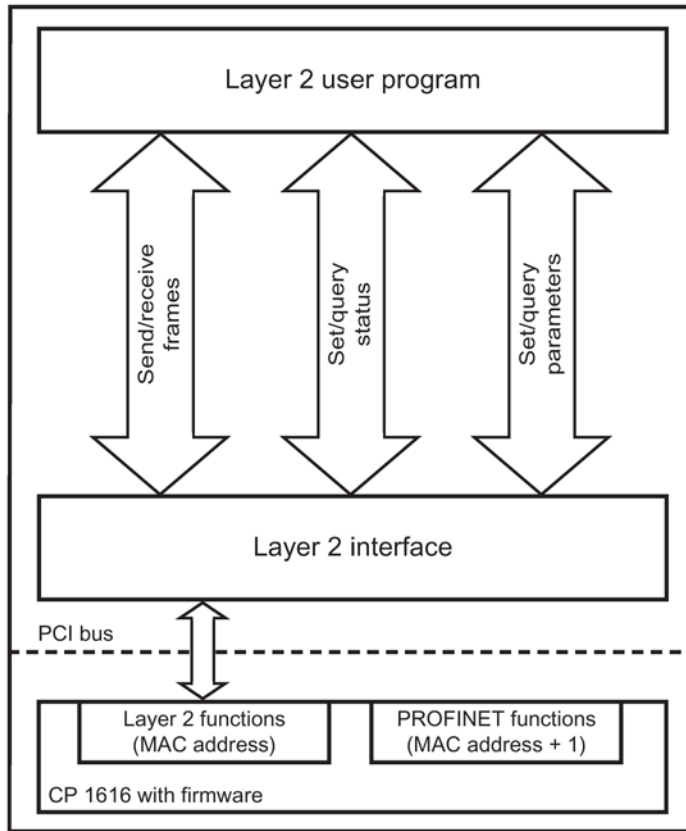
Layer 2 user program

Send/receive frames

Set/query status

Set/query parameters

Layer 2 interface

PCI bus

Layer 2 functions (MAC address)

PROFINET functions (MAC address + 1)

CP 1616 with firmware